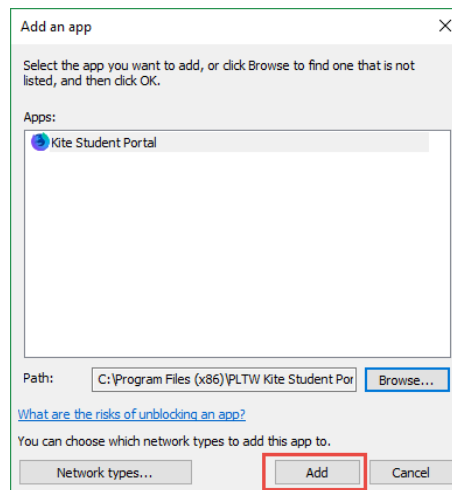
Add an app

Select the app you want to add, or click Browse to find one that is not listed, and then click OK.

Apps:

Kite Student Portal

Path: C:\Program Files (x86)\PLTW Kite Student Por

Browse...

What are the risks of unblocking an app?

You can choose which network types to add this app to.

Network types...

Add

Cancel